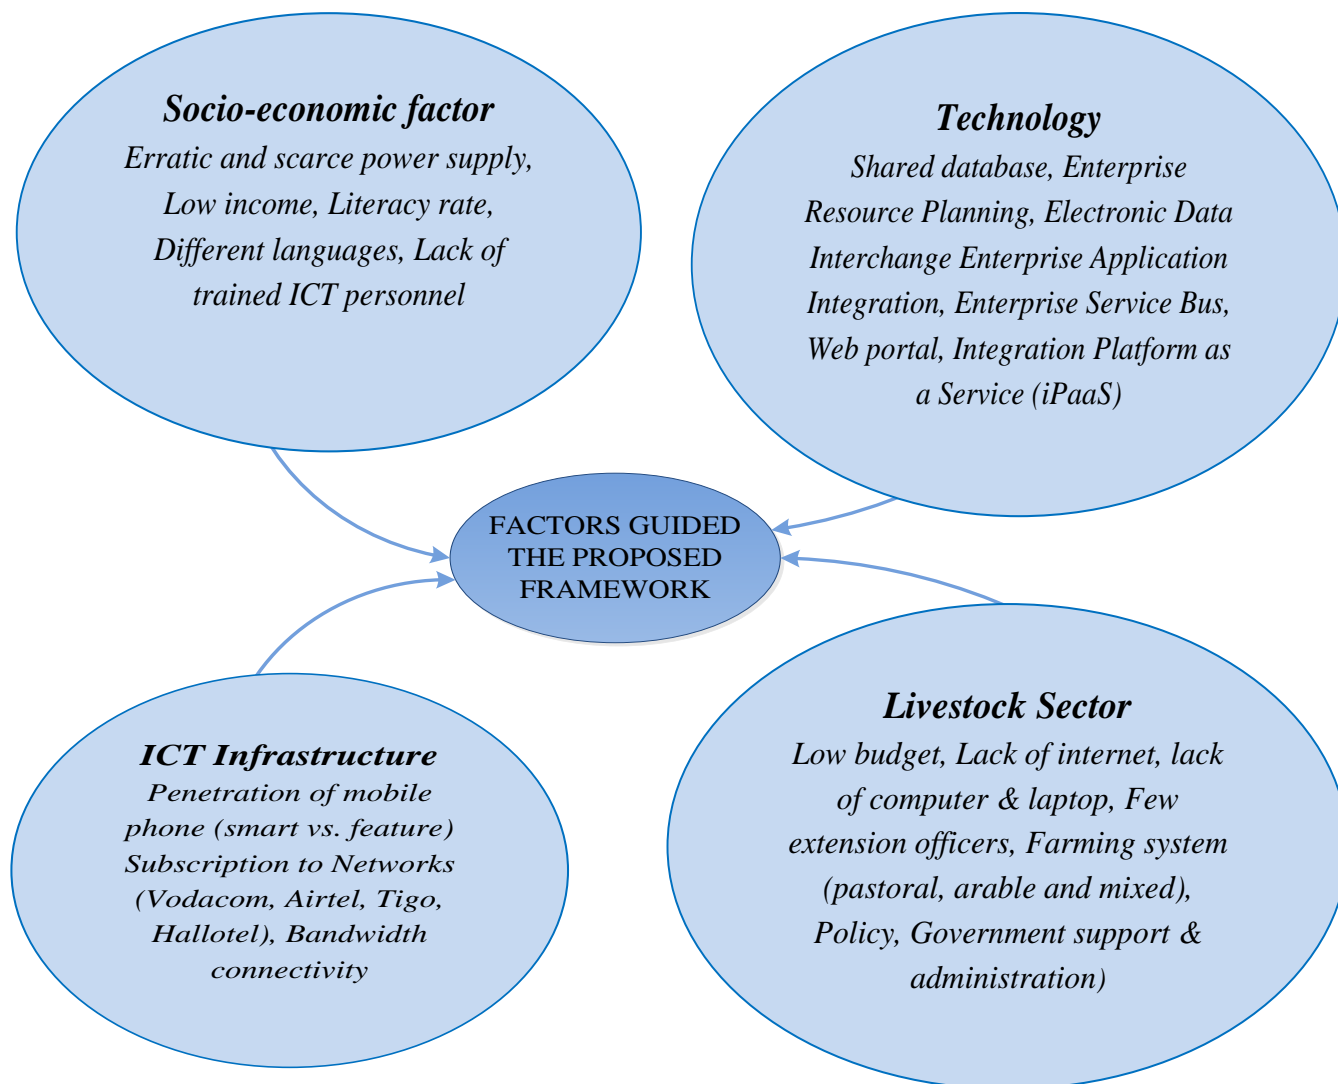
Socio-economic factor
Erratic and scarce power supply, Low income, Literacy rate, Different languages, Lack of trained ICT personnel

Technology
Shared database, Enterprise Resource Planning, Electronic Data Interchange Enterprise Application Integration, Enterprise Service Bus, Web portal, Integration Platform as a Service (iPaaS)

FACTORS GUIDED THE PROPOSED FRAMEWORK

ICT Infrastructure
Penetration of mobile phone (smart vs. feature) Subscription to Networks (Vodacom, Airtel, Tigo, Hallotel), Bandwidth connectivity

Livestock Sector
Low budget, Lack of internet, lack of computer & laptop, Few extension officers, Farming system (pastoral, arable and mixed), Policy, Government support & administration)